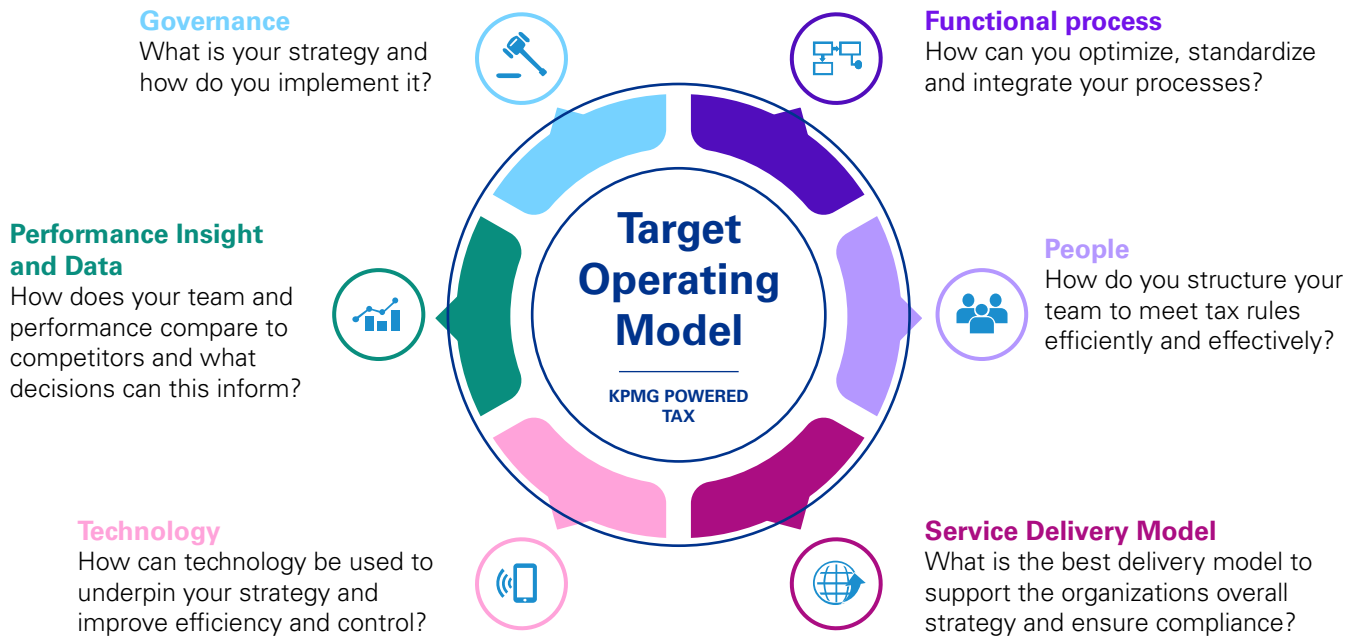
Governance
What is your strategy and how do you implement it?

Functional process
How can you optimize, standardize and integrate your processes?

Performance Insight and Data
How does your team and performance compare to competitors and what decisions can this inform?

Target Operating Model

KPMG POWERED TAX

People
How do you structure your team to meet tax rules efficiently and effectively?

Technology
How can technology be used to underpin your strategy and improve efficiency and control?

Service Delivery Model
What is the best delivery model to support the organizations overall strategy and ensure compliance?